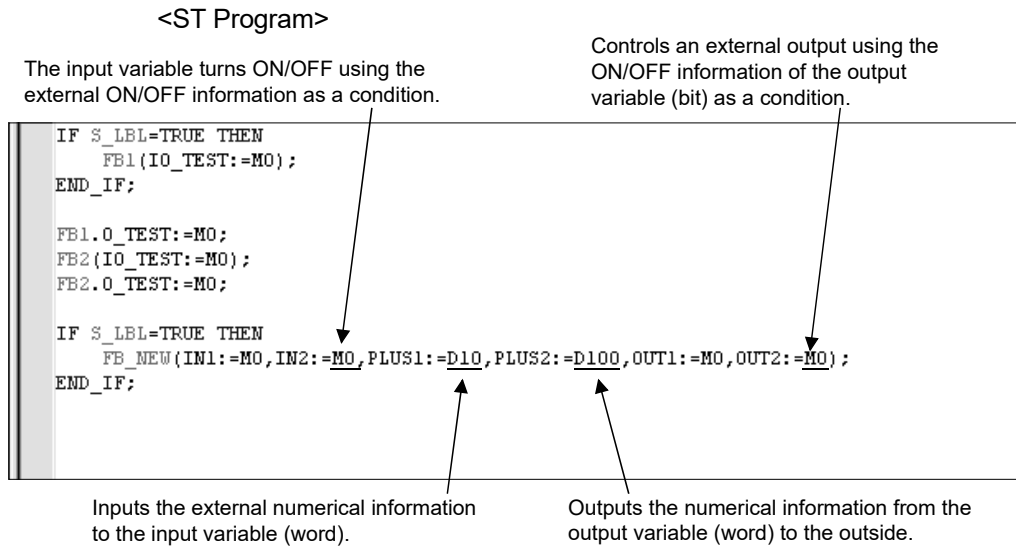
<ST Program>

Controls an external output using the ON/OFF information of the output variable (bit) as a condition.

The input variable turns ON/OFF using the external ON/OFF information as a condition.

IF S_LBL=TRUE THEN
FB1(IO_TEST:=M0);
END_IF;

FB1.O_TEST:=M0;
FB2(IO_TEST:=M0);
FB2.O_TEST:=M0;

IF S_LBL=TRUE THEN
FB_NEW(IN1:=M0,IN2:=M0,PLUS1:=D10,PLUS2:=D100,OUT1:=M0,OUT2:=M0);
END_IF;

Inputs the external numerical information to the input variable (word).

Outputs the numerical information from the output variable (word) to the outside.